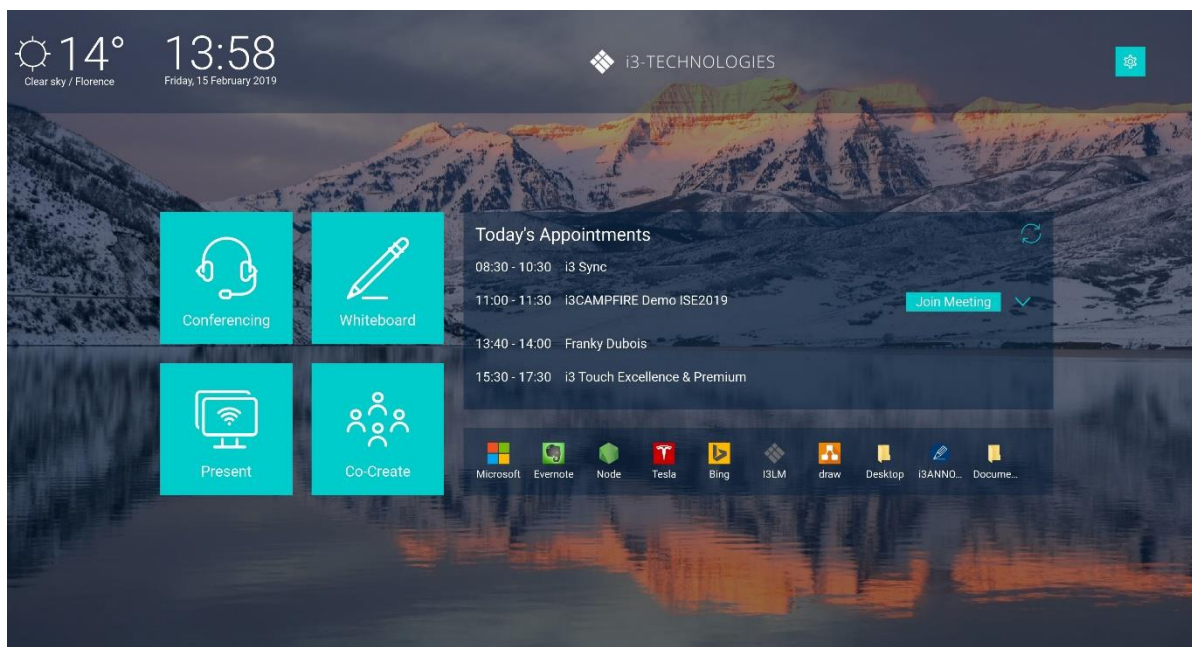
14°
Clear sky / Florence

13:58
Friday, 15 February 2019

i3-TECHNOLOGIES

Conferencing

Whiteboard

Present

Co-Create

Today's Appointments

08:30 - 10:30 i3 Sync

11:00 - 11:30 i3CAMPFIRE Demo ISE2019

Join Meeting

13:40 - 14:00 Franky Dubois

15:30 - 17:30 i3 Touch Excellence & Premium

Microsoft Evernote Node Tesla Bing I3LM draw Desktop i3ANNO... Docume...